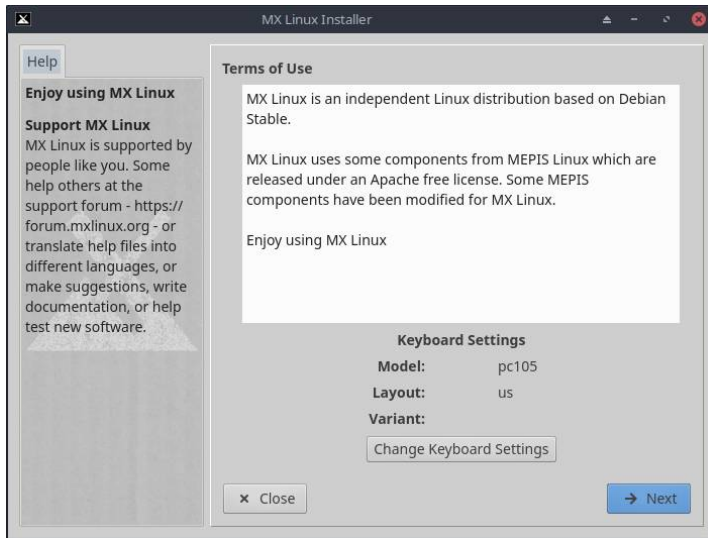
MX Linux Installer

Help

Enjoy using MX Linux

Support MX Linux
MX Linux is supported by people like you. Some help others at the support forum - https://forum.mxlinux.org - or translate help files into different languages, or make suggestions, write documentation, or help test new software.

Terms of Use

MX Linux is an independent Linux distribution based on Debian Stable.

MX Linux uses some components from MEPIS Linux which are released under an Apache free license. Some MEPIS components have been modified for MX Linux.

Enjoy using MX Linux

Keyboard Settings

| Model: | pc105 |
|---|---|
| Layout: | us |
| Variant: | |

Change Keyboard Settings

× Close

→ Next